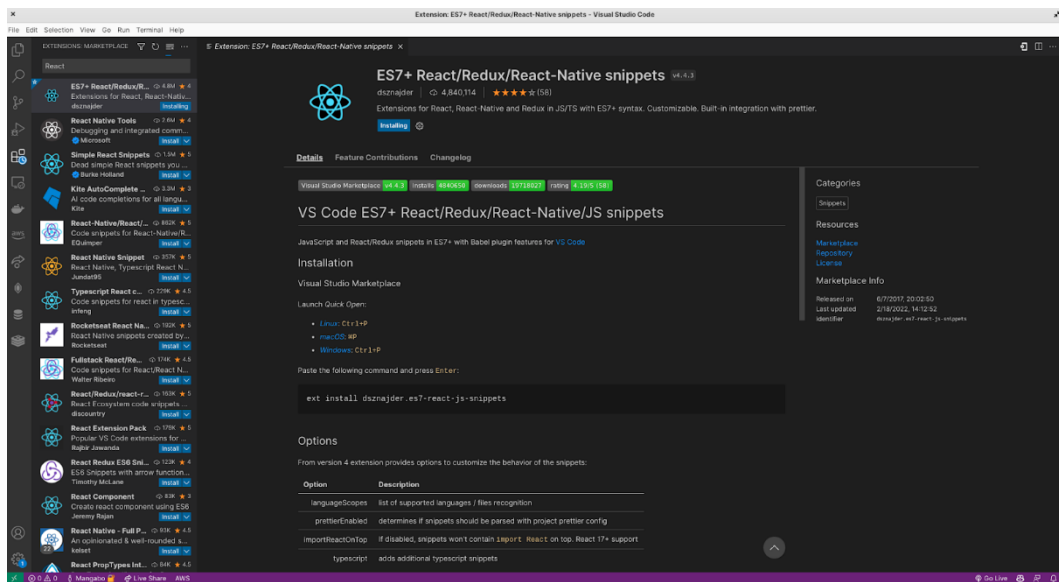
Extension: ES7+ React/Redux/React-Native snippets - Visual Studio Code

File Edit Selection View Go Run Terminal Help

EXTENSIONS: MARKETPLACE

React

ES7+ React/Redux/R... 4.8M ★ 4
Extensions for React, React-Nativ...
dsznajder Installing

React Native Tools 2.6M ★ 4
Debugging and integrated comm...
Microsoft Install

Simple React Snippets 1.5M ★ 5
Dead simple React snippets you ...
Burke Holland Install

Kite AutoComplete ... 3.3M ★ 3
AI code completions for all langu...
Kite Install

React-Native/React/... 892K ★ 5
Code snippets for React-Native/R...
EQuimper Install

React Native Snippet 357K ★ 5
React Native, Typescript React N...
Jundat95 Install

Typescript React c... 729K ★ 4.5
Code snippets for react in typesc...
infeng Install

Rocketseat React Na... 192K ★ 5
React Native snippets created by...
Rocketseat Install

Fullstack React/Re... 174K ★ 4.5
Code snippets for React/React N...
Walter Ribeiro Install

React/Redux/react-r... 193K ★ 5
React Ecosystem code snippets ...
discountry Install

React Extension Pack 179K ★ 5
Popular VS Code extensions for ...
Jigar Jowanda Install

React Redux ES6 Sni... 122K ★ 4
ES6 Snippets with arrow function...
Timothy McLane Install

React Component 83K ★ 3
Create react component using ES6
Jeremy Rajan Install

React Native - Full P... 61K ★ 4.5
An opinionated & well-rounded s...
kelset Install

React PropTypes Int... 84K ★ 4.5

Extension: ES7+ React/Redux/React-Native snippets ×

ES7+ React/Redux/React-Native snippets v4.4.3
dsznajder | 4,840,114 | ★★★★☆ (58)
Extensions for React, React-Native and Redux in JS/TS with ES7+ syntax. Customizable. Built-in integration with prettier.
Installing

Details Feature Contributions Changelog

Visual Studio Marketplace v4.4.3 installs 4840656 downloads 19718827 rating 4.19/5 (58)

VS Code ES7+ React/Redux/React-Native/JS snippets

JavaScript and React/Redux snippets in ES7+ with Babel plugin features for VS Code

Installation

Visual Studio Marketplace

Launch Quick Open:

- Linux: Ctrl+P
- macOS: ⌘P
- Windows: Ctrl+P

Paste the following command and press Enter:

ext install dsznajder.es7-react-js-snippets

Options

From version 4 extension provides options to customize the behavior of the snippets:

| Option | Description |
|---|---|
| languageScopes | list of supported languages / files recognition |
| prettierEnabled | determines if snippets should be parsed with project prettier config |
| importReactOnTop | If disabled, snippets won't contain import React on top. React 17+ support |
| typescript | adds additional typescript snippets |

Categories
Snippets

Resources
Marketplace
Repository
License

Marketplace Info
Released on 6/7/2017, 20:02:50
Last updated 2/18/2022, 14:12:52
Identifier dsznajder.es7-react-js-snippets

⊗ 0 ⚠ 0 Mangatoo Live Share AWS Go Live